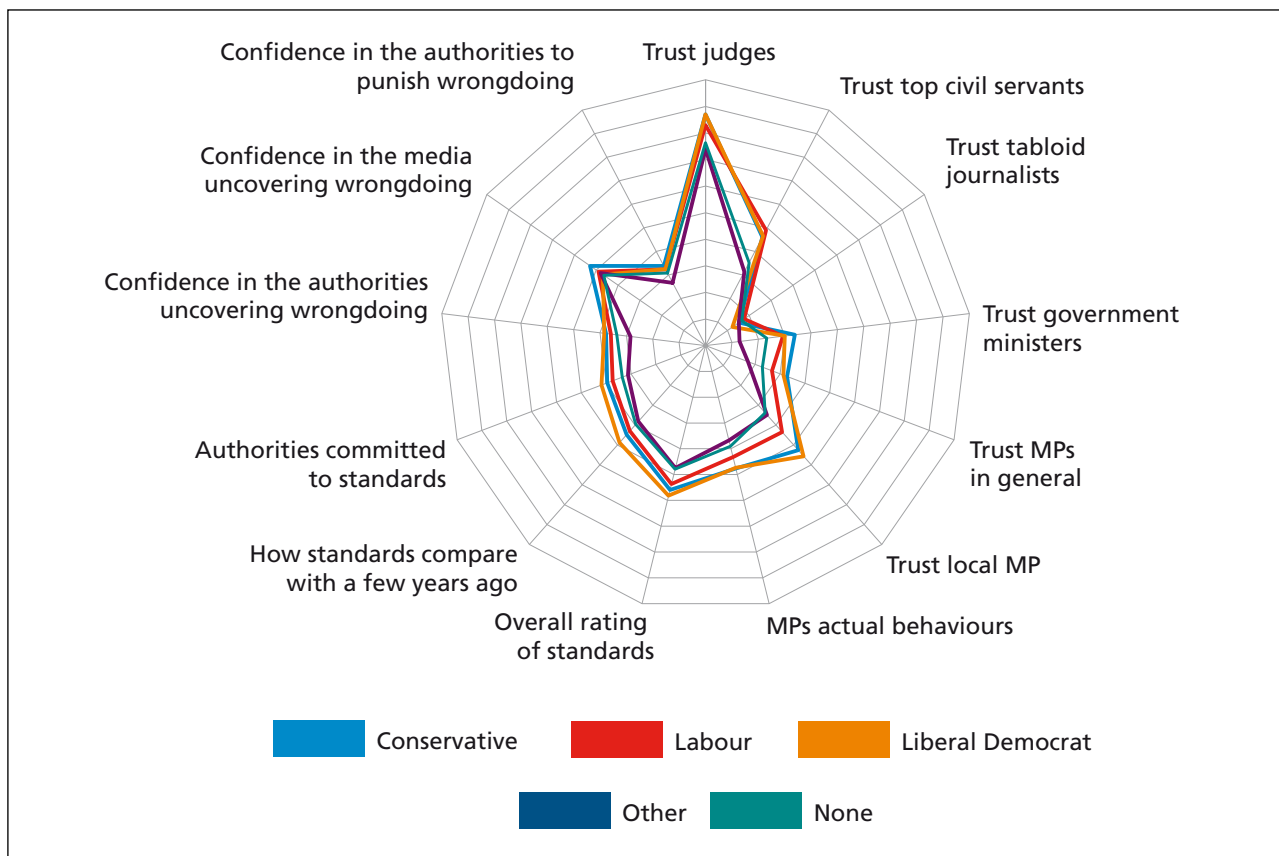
Trust judges

Trust top civil servants

Trust tabloid journalists

Trust government ministers

Trust MPs in general

Trust local MP

MPs actual behaviours

Overall rating of standards

How standards compare with a few years ago

Authorities committed to standards

Confidence in the authorities uncovering wrongdoing

Confidence in the media uncovering wrongdoing

Confidence in the authorities to punish wrongdoing

Conservative

Labour

Liberal Democrat

Other

None